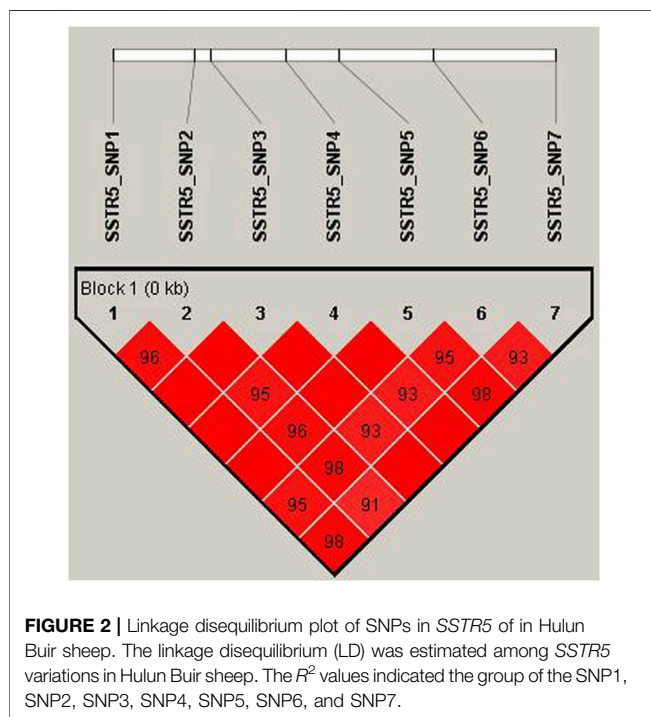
SSTR5_SNP1
SSTR5_SNP2
SSTR5_SNP3
SSTR5_SNP4
SSTR5_SNP5
SSTR5_SNP6
SSTR5_SNP7

Block 1 (0 kb)
1 2 3 4 5 6 7

96
95
93
95
93
98
96
93
98
95
91
98

**FIGURE 2 |** Linkage disequilibrium plot of SNPs in *SSTR5* of in Hulun Buir sheep. The linkage disequilibrium (LD) was estimated among *SSTR5* variations in Hulun Buir sheep. The $R^2$ values indicated the group of the SNP1, SNP2, SNP3, SNP4, SNP5, SNP6, and SNP7.